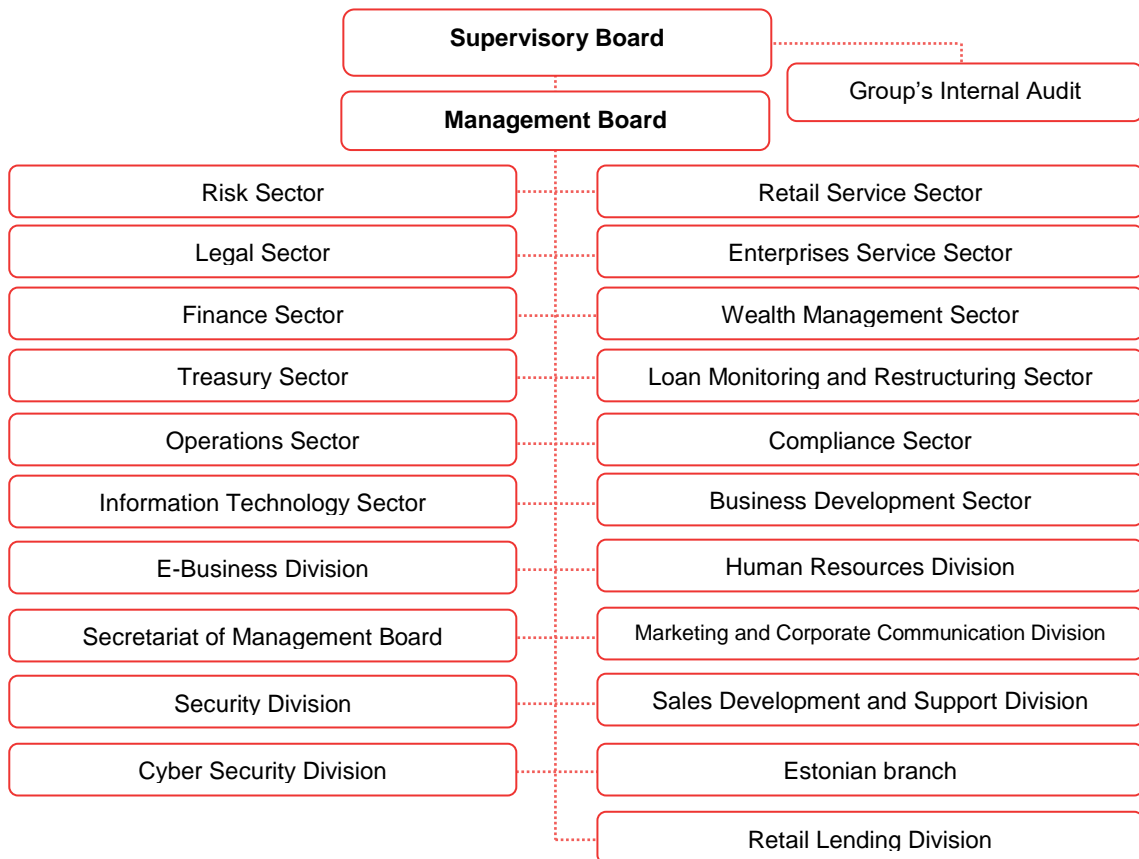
**Supervisory Board**

Group's Internal Audit

**Management Board**

Risk Sector

Legal Sector

Finance Sector

Treasury Sector

Operations Sector

Information Technology Sector

E-Business Division

Secretariat of Management Board

Security Division

Cyber Security Division

Retail Service Sector

Enterprises Service Sector

Wealth Management Sector

Loan Monitoring and Restructuring Sector

Compliance Sector

Business Development Sector

Human Resources Division

Marketing and Corporate Communication Division

Sales Development and Support Division

Estonian branch

Retail Lending Division